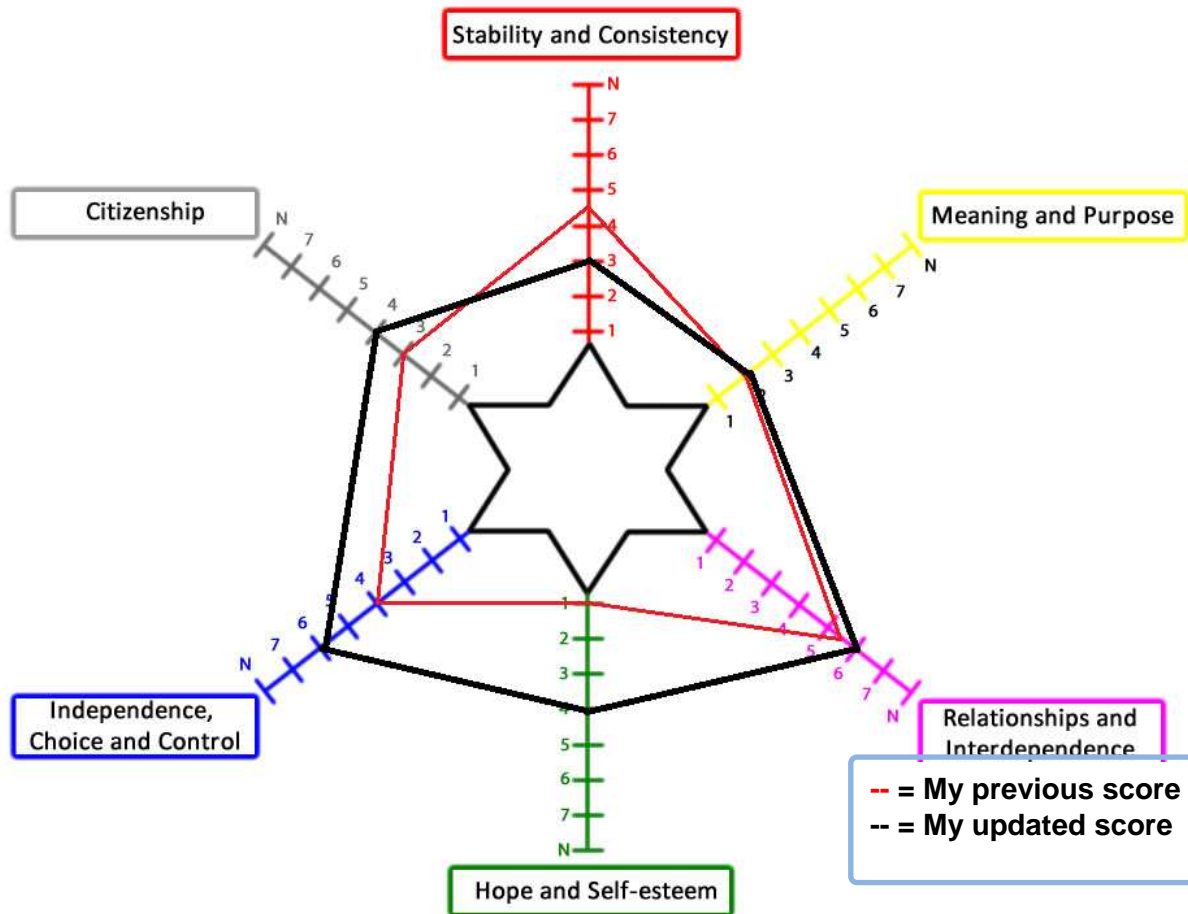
Stability and Consistency

N
7
6
5
4
3
2
1

Citizenship

N
7
6
5
4
3
2
1

Meaning and Purpose

N
7
6
5
4
3
2
1

Independence, Choice and Control

1
2
3
4
5
6
7
N

Relationships and Interdependence

1
2
3
4
5
6
7
N

1
2
3
4
5
6
7
N

Hope and Self-esteem

-- = My previous score
-- = My updated score